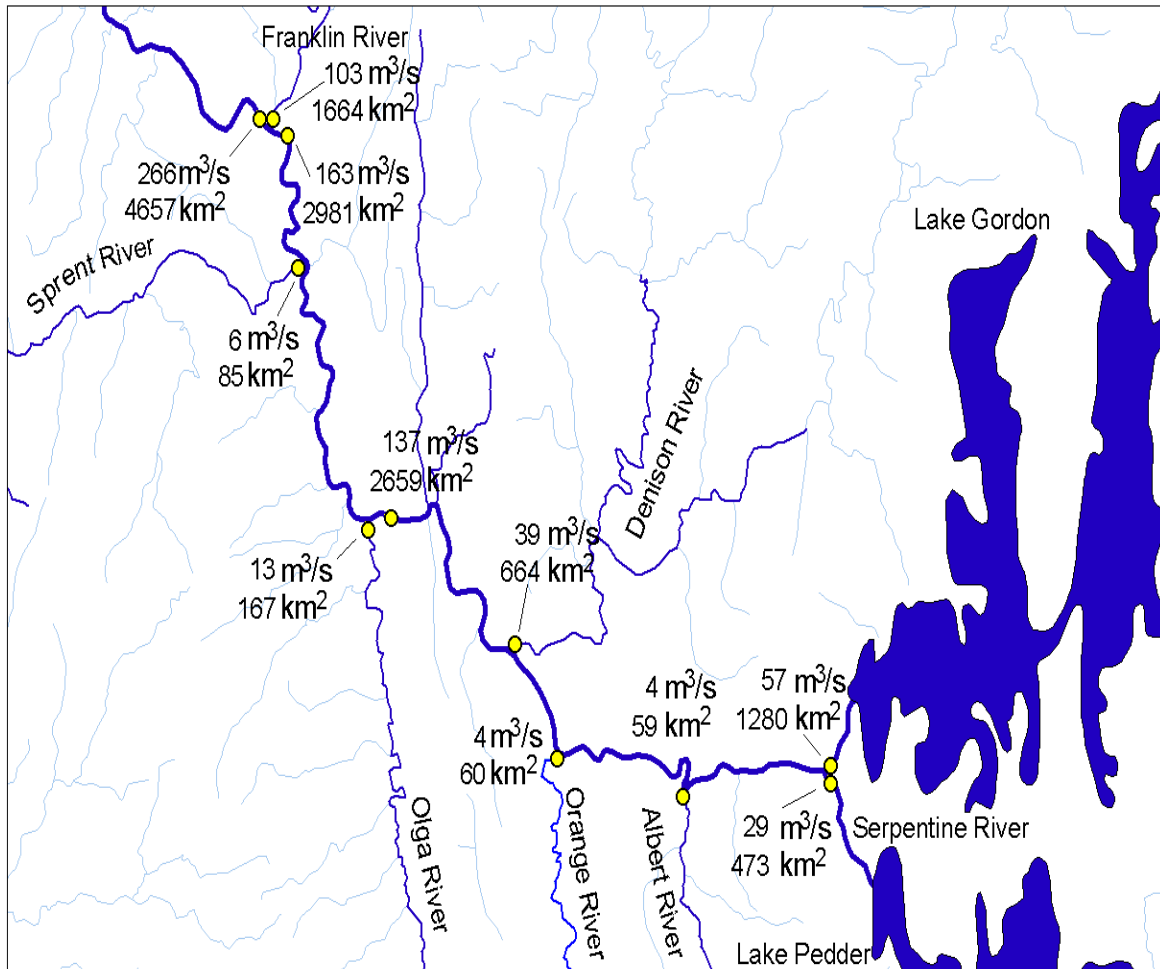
Franklin River
103 $m^3/s$
1664 $km^2$
266 $m^3/s$
4657 $km^2$
163 $m^3/s$
2981 $km^2$
Lake Gordon
Sprent River
6 $m^3/s$
85 $km^2$
Denison River
137 $m^3/s$
2659 $km^2$
39 $m^3/s$
664 $km^2$
13 $m^3/s$
167 $km^2$
4 $m^3/s$
59 $km^2$
57 $m^3/s$
1280 $km^2$
4 $m^3/s$
60 $km^2$
29 $m^3/s$
473 $km^2$
Serpentine River
Olga River
Orange River
Albert River
Lake Pedder